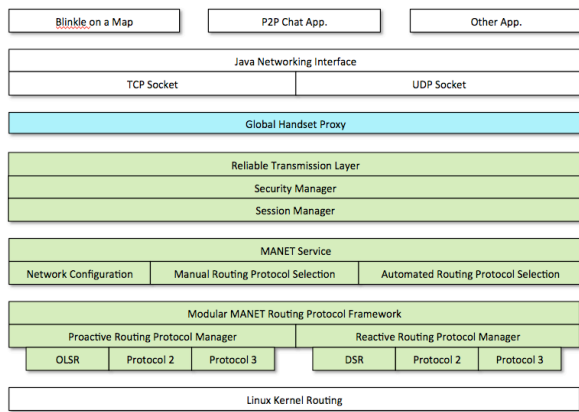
Blinkle on a Map

P2P Chat App.

Other App.

Java Networking Interface

TCP Socket

UDP Socket

Global Handset Proxy

Reliable Transmission Layer

Security Manager

Session Manager

MANET Service

Network Configuration

Manual Routing Protocol Selection

Automated Routing Protocol Selection

Modular MANET Routing Protocol Framework

Proactive Routing Protocol Manager

Reactive Routing Protocol Manager

OLSR

Protocol 2

Protocol 3

DSR

Protocol 2

Protocol 3

Linux Kernel Routing